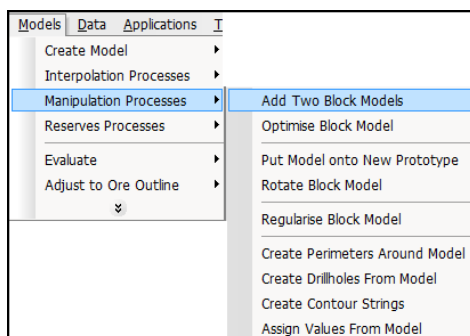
Models Data Applications T

Create Model
Interpolation Processes
Manipulation Processes
Reserves Processes
Evaluate
Adjust to Ore Outline

Add Two Block Models
Optimise Block Model
Put Model onto New Prototype
Rotate Block Model
Regularise Block Model
Create Perimeters Around Model
Create Drillholes From Model
Create Contour Strings
Assign Values From Model